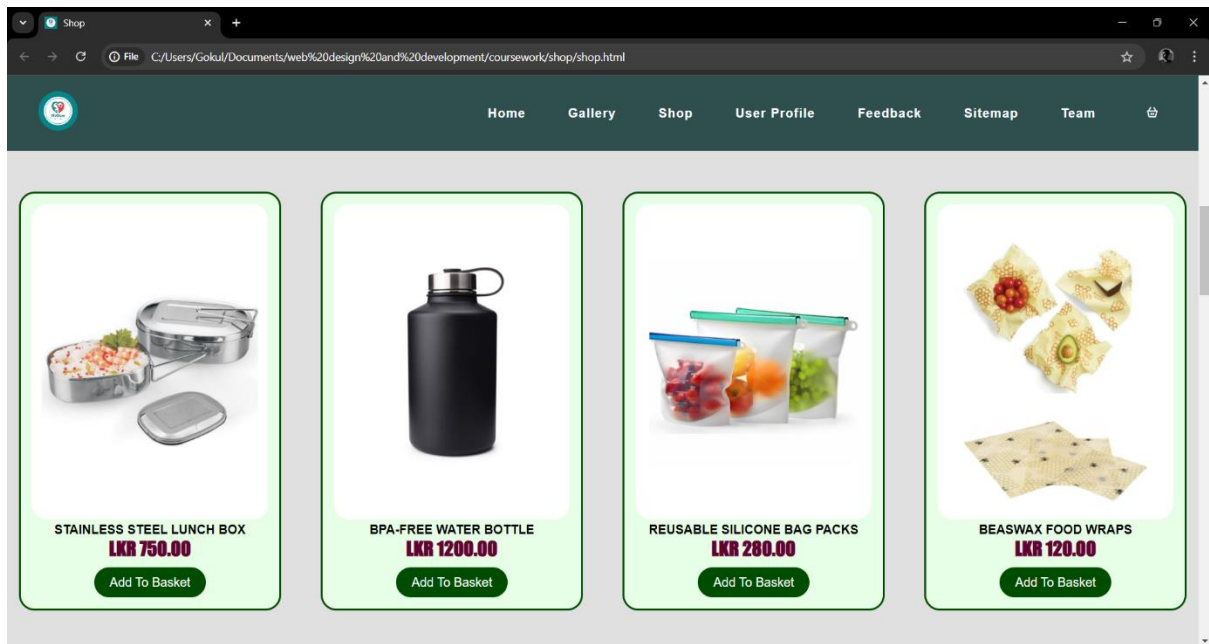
Shop

File C:/Users/Gokul/Documents/web%20design%20and%20development/coursework/shop/shop.html

Home Gallery Shop User Profile Feedback Sitemap Team

STAINLESS STEEL LUNCH BOX
LKR 750.00
Add To Basket

BPA-FREE WATER BOTTLE
LKR 1200.00
Add To Basket

REUSABLE SILICONE BAG PACKS
LKR 280.00
Add To Basket

BEASWAX FOOD WRAPS
LKR 120.00
Add To Basket